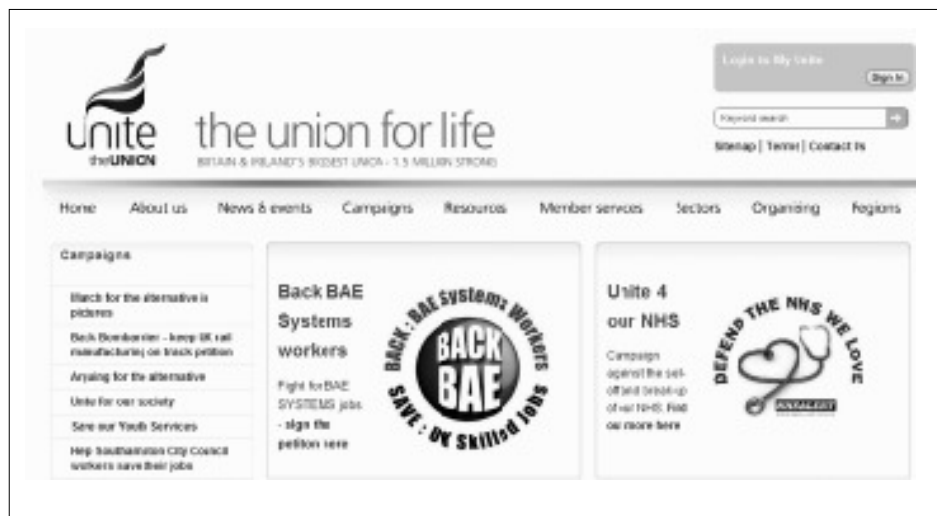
unite
theUNION

the union for life
BRITAIN & IRELAND'S BIGGEST UNION - 1.5 MILLION STRONG

Login to My Unite
Sign In

Keyword search

Sitemap | Terms | Contact Us

Home About us News & events Campaigns Resources Member services Sectors Organising Regions

Campaigns

March for the alternative in pictures

Back Bombardier - keep UK rail manufacturing on track petition

Arguing for the alternative

Unite for our society

Save our Youth Services

Help Southampton City Council workers save their jobs

Back BAE Systems workers

Fight for BAE SYSTEMS jobs - sign the petition here

BACK : BAE Systems Workers
BACK BAE
SAVE : UK Skilled Jobs

Unite 4 our NHS

Campaign against the self-inflicted break-up of our NHS. Find out more here

DEFEND THE NHS WE LOVE
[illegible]